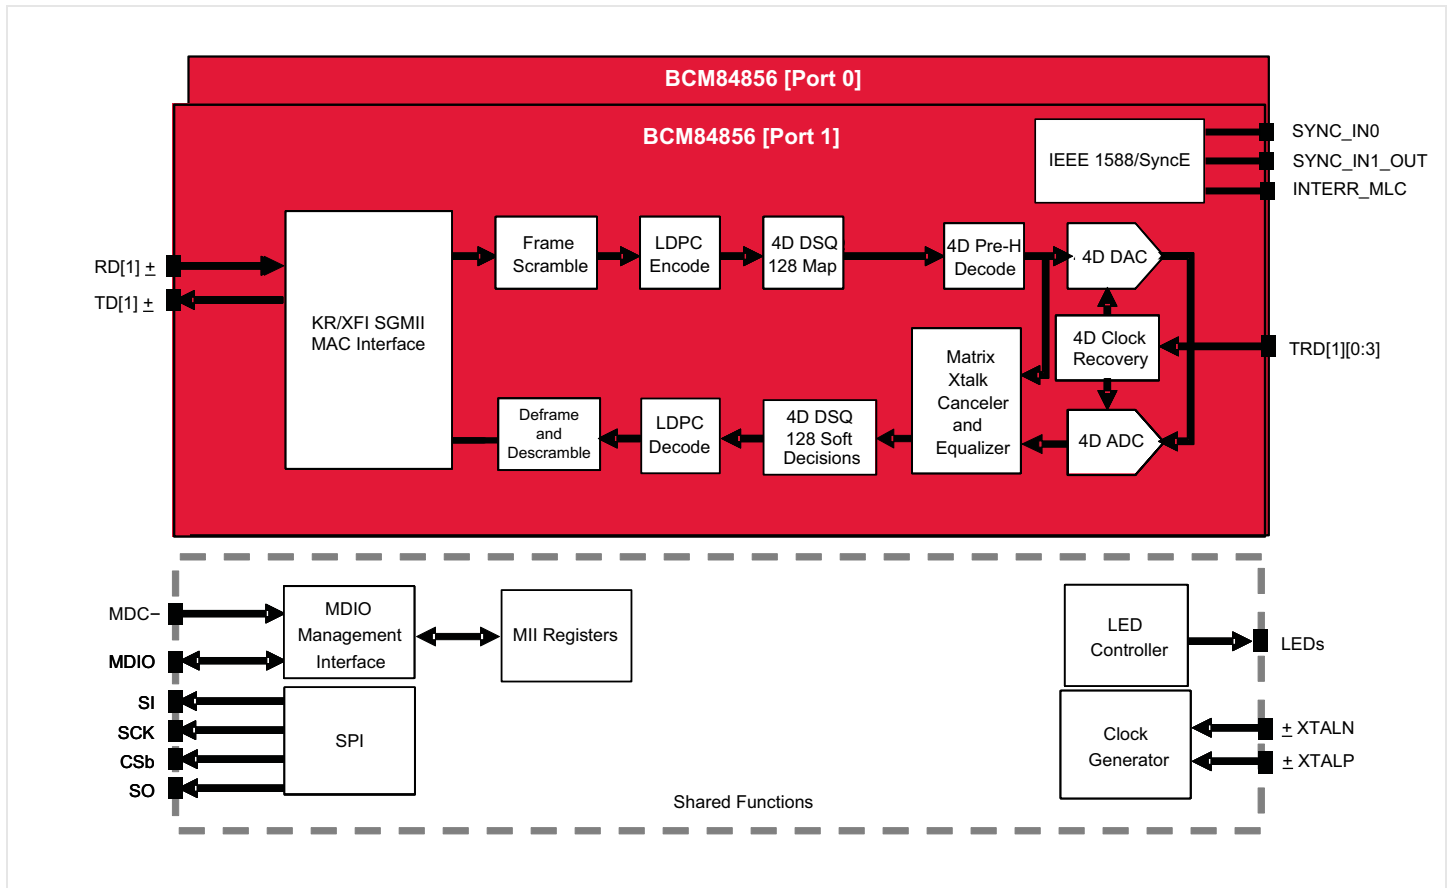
BCM84856 [Port 0]

BCM84856 [Port 1]

IEEE 1588/SyncE

SYNC_IN0

SYNC_IN1_OUT

INTERR_MLC

RD[1] ±

TD[1] ±

KR/XFI SGMII MAC Interface

Frame Scramble

LDPC Encode

4D DSQ 128 Map

4D Pre-H Decode

4D DAC

4D Clock Recovery

TRD[1][0:3]

Matrix Xtalk Canceler and Equalizer

4D ADC

Deframe and Descramble

LDPC Decode

4D DSQ 128 Soft Decisions

MDC

MDIO

MDIO Management Interface

MII Registers

SI

SCK

CSb

SO

SPI

LED Controller

LEDs

Clock Generator

± XTALN

± XTALP

Shared Functions